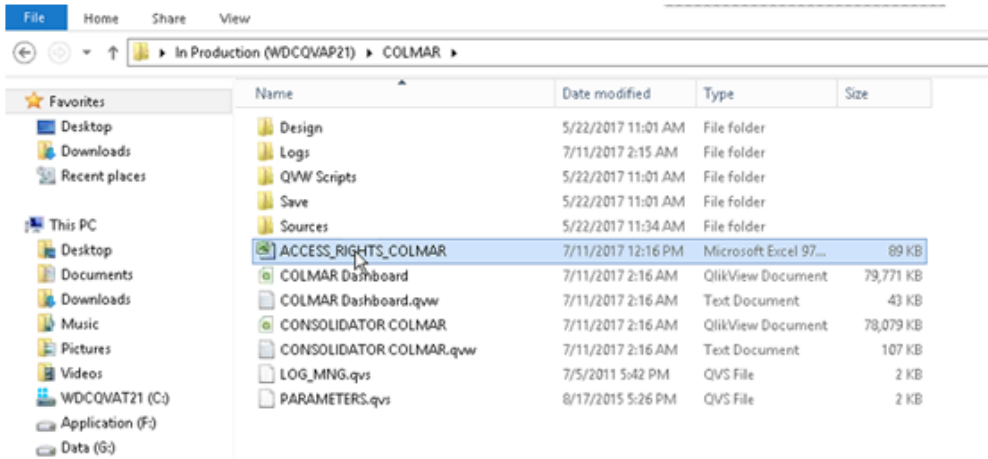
File Home Share View

In Production (WDCQVAP21) ▸ COLMAR ▸

Favorites
Desktop
Downloads
Recent places

This PC
Desktop
Documents
Downloads
Music
Pictures
Videos
WDCQVAT21 (C:)
Application (F:)
Data (G:)

| Name | Date modified | Type | Size |
|---|---|---|---|
| Design | 5/22/2017 11:01 AM | File folder | |
| Logs | 7/11/2017 2:15 AM | File folder | |
| QVW Scripts | 5/22/2017 11:01 AM | File folder | |
| Save | 5/22/2017 11:01 AM | File folder | |
| Sources | 5/22/2017 11:34 AM | File folder | |
| ACCESS_RIGHTS_COLMAR | 7/11/2017 12:16 PM | Microsoft Excel 97... | 89 KB |
| COLMAR Dashboard | 7/11/2017 2:16 AM | QlikView Document | 79,771 KB |
| COLMAR Dashboard.qvw | 7/11/2017 2:16 AM | Text Document | 43 KB |
| CONSOLIDATOR COLMAR | 7/11/2017 2:16 AM | QlikView Document | 78,079 KB |
| CONSOLIDATOR COLMAR.qvw | 7/11/2017 2:16 AM | Text Document | 107 KB |
| LOG_MNG.qvs | 7/5/2011 5:42 PM | QVS File | 2 KB |
| PARAMETERS.qvs | 8/17/2015 5:26 PM | QVS File | 2 KB |